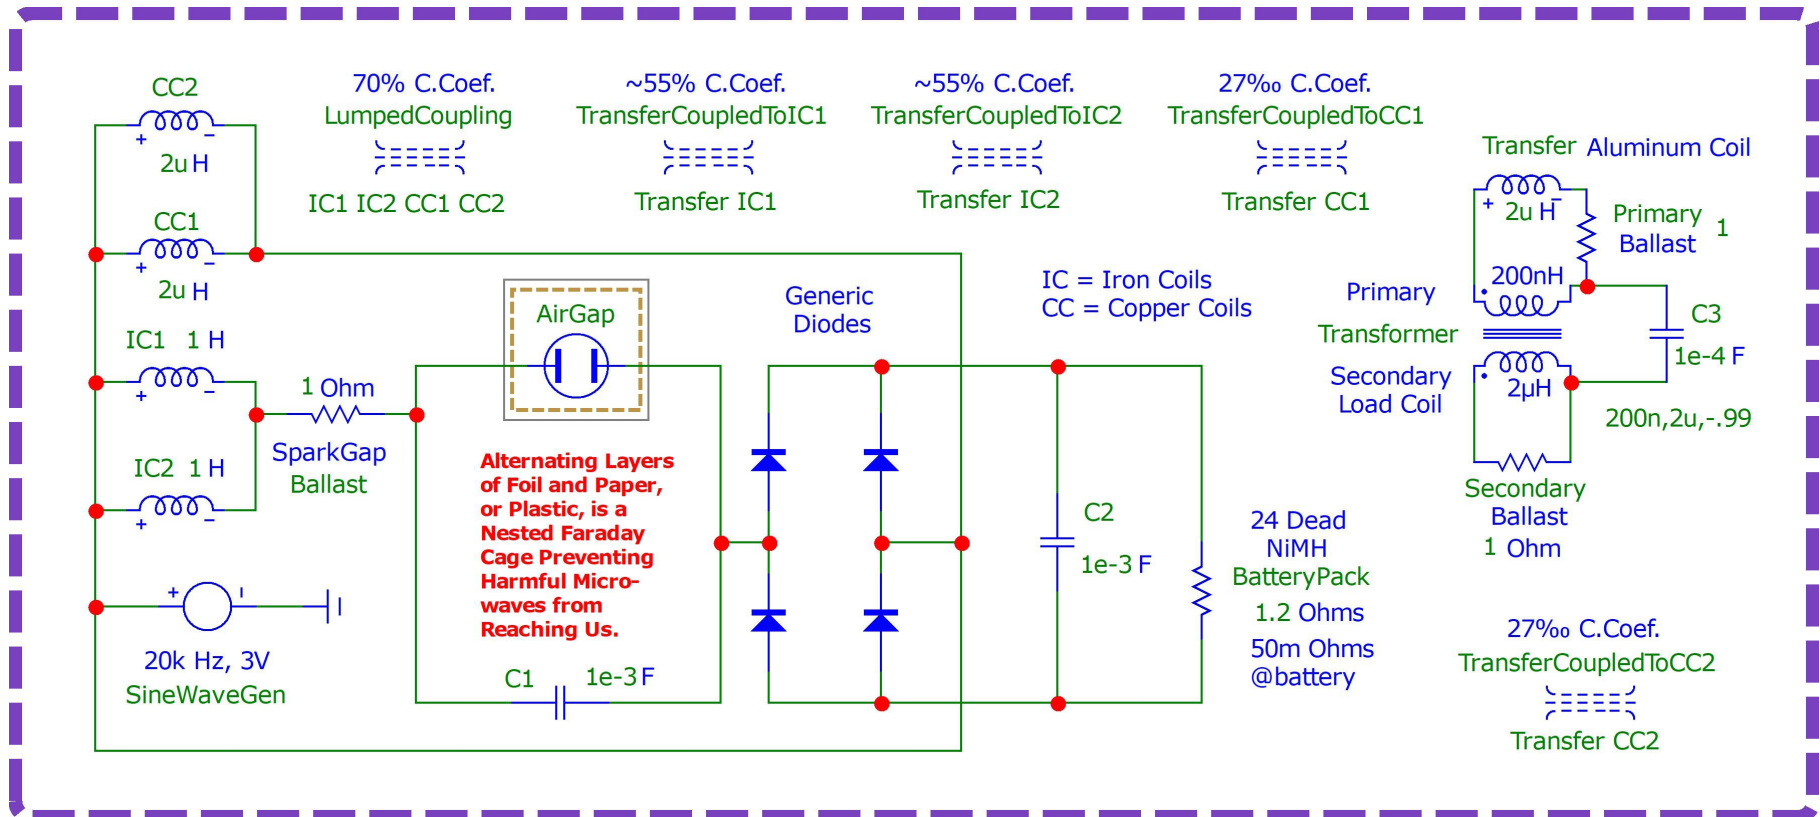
CC2
2u H

70% C.Coef.
LumpedCoupling
IC1 IC2 CC1 CC2

~55% C.Coef.
TransferCoupledToIC1
Transfer IC1

~55% C.Coef.
TransferCoupledToIC2
Transfer IC2

27‰ C.Coef.
TransferCoupledToCC1
Transfer CC1

Transfer Aluminum Coil

CC1
2u H

IC1 1 H

IC2 1 H

1 Ohm
SparkGap
Ballast

AirGap

Generic
Diodes

IC = Iron Coils
CC = Copper Coils

2u H
Primary
Ballast
1

200nH

Primary
Transformer

C3
1e-4 F

Secondary
Load Coil

2µH

200n,2u,-.99

Alternating Layers of Foil and Paper, or Plastic, is a Nested Faraday Cage Preventing Harmful Micro-waves from Reaching Us.

C2
1e-3 F

24 Dead
NiMH
BatteryPack
1.2 Ohms
50m Ohms
@battery

Secondary
Ballast
1 Ohm

20k Hz, 3V
SineWaveGen

C1 1e-3 F

27‰ C.Coef.
TransferCoupledToCC2
Transfer CC2